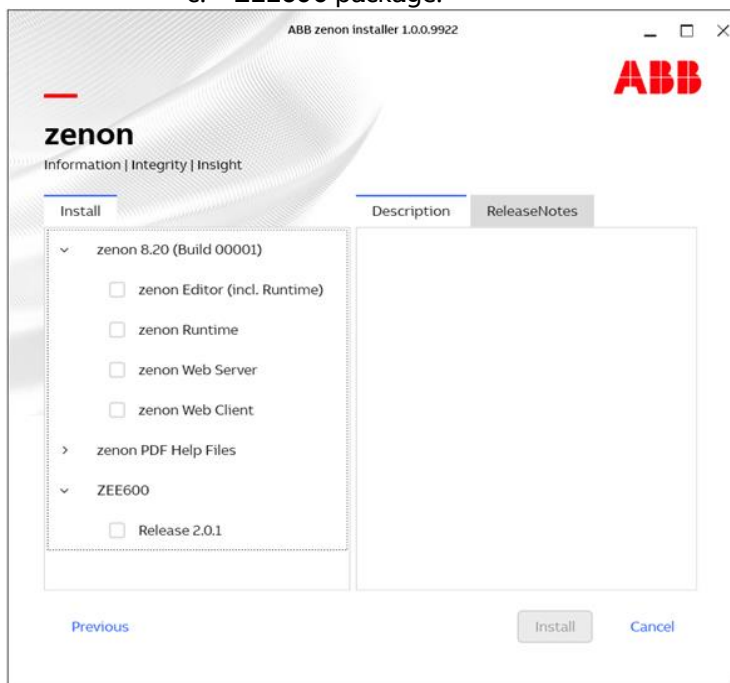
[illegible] ZEE600 package.

ABB zenon installer 1.0.0.9922

ABB

zenon

Information | Integrity | Insight

Install

Description

ReleaseNotes

zenon 8.20 (Build 00001)

zenon Editor (incl. Runtime)

zenon Runtime

zenon Web Server

zenon Web Client

zenon PDF Help Files

ZEE600

Release 2.0.1

Previous

Install

Cancel